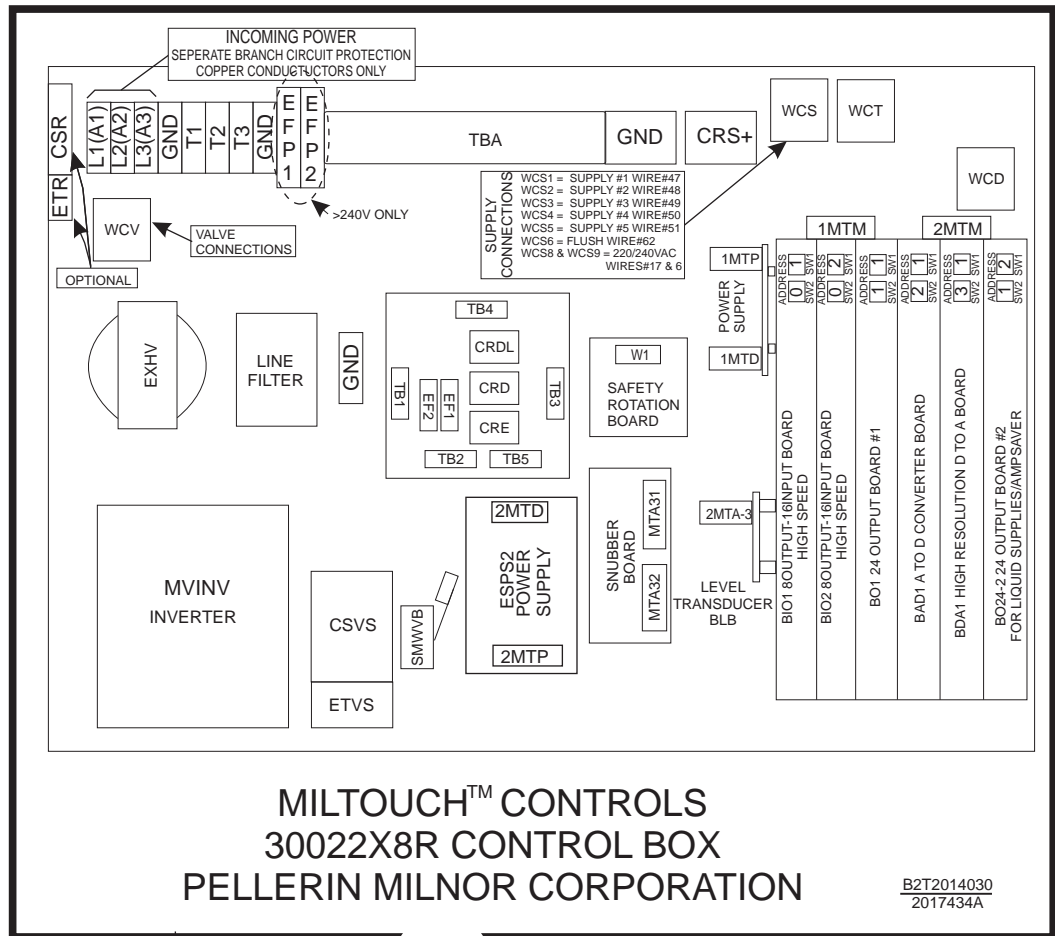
INCOMING POWER
SEPERATE BRANCH CIRCUIT PROTECTION
COPPER CONDUCTORS ONLY

CSR
ETR
L1(A1)
L2(A2)
L3(A3)
GND
T1
T2
T3
GND
EFP1
EFP2
TBA
GND
CRS+
WCS
WCT
WCD

>240V ONLY

WCV
VALVE CONNECTIONS
OPTIONAL

SUPPLY CONNECTIONS
WCS1 = SUPPLY #1 WIRE#47
WCS2 = SUPPLY #2 WIRE#48
WCS3 = SUPPLY #3 WIRE#49
WCS4 = SUPPLY #4 WIRE#50
WCS5 = SUPPLY #5 WIRE#51
WCS6 = FLUSH WIRE#62
WCS8 & WCS9 = 220/240VAC WIRES#17 & 6

1MTM
2MTM
1MTP
POWER SUPPLY
1MTD

ADDRESS 0 1 SW2 SW1
ADDRESS 0 2 SW2 SW1
ADDRESS 1 1 SW2 SW1
ADDRESS 2 1 SW2 SW1
ADDRESS 3 1 SW2 SW1
ADDRESS 1 2 SW2 SW1

BIO1 8OUTPUT-16INPUT BOARD HIGH SPEED
BIO2 8OUTPUT-16INPUT BOARD HIGH SPEED
BO1 24 OUTPUT BOARD #1
BAD1 A TO D CONVERTER BOARD
BDA1 HIGH RESOLUTION D TO A BOARD
BO24-2 24 OUTPUT BOARD #2 FOR LIQUID SUPPLIES/AMPSAVER

EXHV
LINE FILTER
GND
TB4
CRDL
CRD
CRE
TB1
EF2
EF1
TB3
TB2
TB5
W1
SAFETY ROTATION BOARD

2MTD
ESPS2 POWER SUPPLY
2MTP
SNUBBER BOARD
MTA31
MTA32
2MTA-3
LEVEL TRANSDUCER BLB

MVINV
INVERTER
CSVS
SMWVB
ETVS

MILTOUCH™ CONTROLS
30022X8R CONTROL BOX
PELLERIN MILNOR CORPORATION

B2T2014030
2017434A